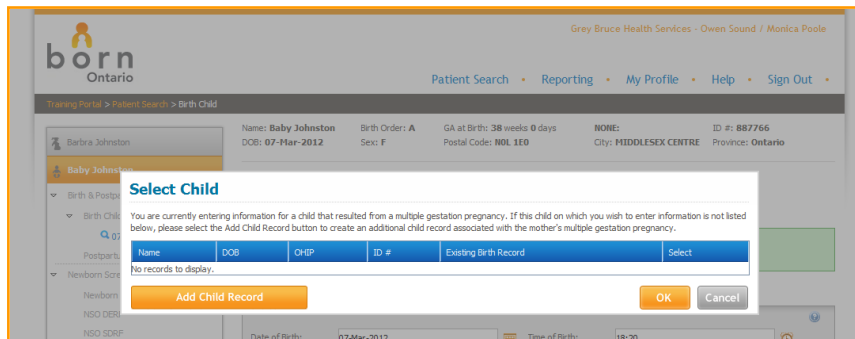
born Ontario

Grey Bruce Health Services - Owen Sound / Monica Poole

Patient Search • Reporting • My Profile • Help • Sign Out •

Training Portal > Patient Search > Birth Child

Barbra Johnston

Baby Johnston

Birth & Postpa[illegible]

Birth Chil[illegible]

07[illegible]

Postpartu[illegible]

Newborn Scre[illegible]

Newborn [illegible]

NSO DER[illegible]

NSO SDRF

Name: Baby Johnston DOB: 07-Mar-2012

Birth Order: A Sex: F

GA at Birth: 38 weeks 0 days Postal Code: N0L 1E0

NONE: City: MIDDLESEX CENTRE

ID #: 887766 Province: Ontario

Select Child

You are currently entering information for a child that resulted from a multiple gestation pregnancy. If this child on which you wish to enter information is not listed below, please select the Add Child Record button to create an additional child record associated with the mother's multiple gestation pregnancy.

| Name | DOB | OHIP | ID # | Existing Birth Record | Select |
|---|---|---|---|---|---|
| No records to display. | | | | | |

Add Child Record

OK

Cancel

Date of Birth: 07-Mar-2012

Time of Birth: 18:20